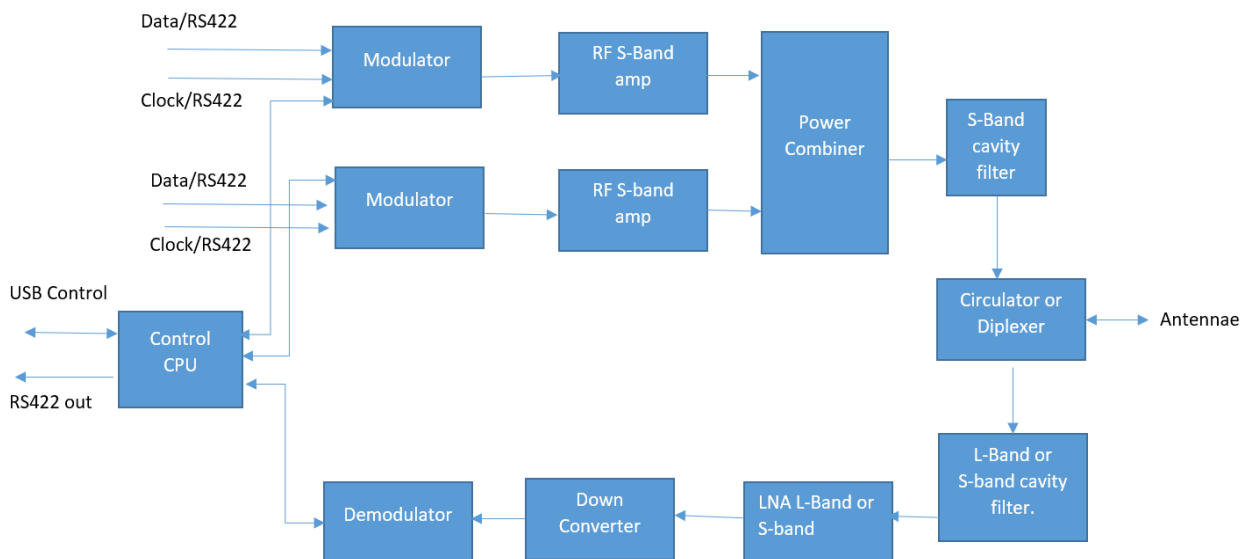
Data/RS422

Modulator

RF S-Band amp

Clock/RS422

Power Combiner

S-Band cavity filter

Data/RS422

Modulator

RF S-band amp

Clock/RS422

USB Control

Control CPU

RS422 out

Circulator or Diplexer

Antennae

L-Band or S-band cavity filter.

Demodulator

Down Converter

LNA L-Band or S-band